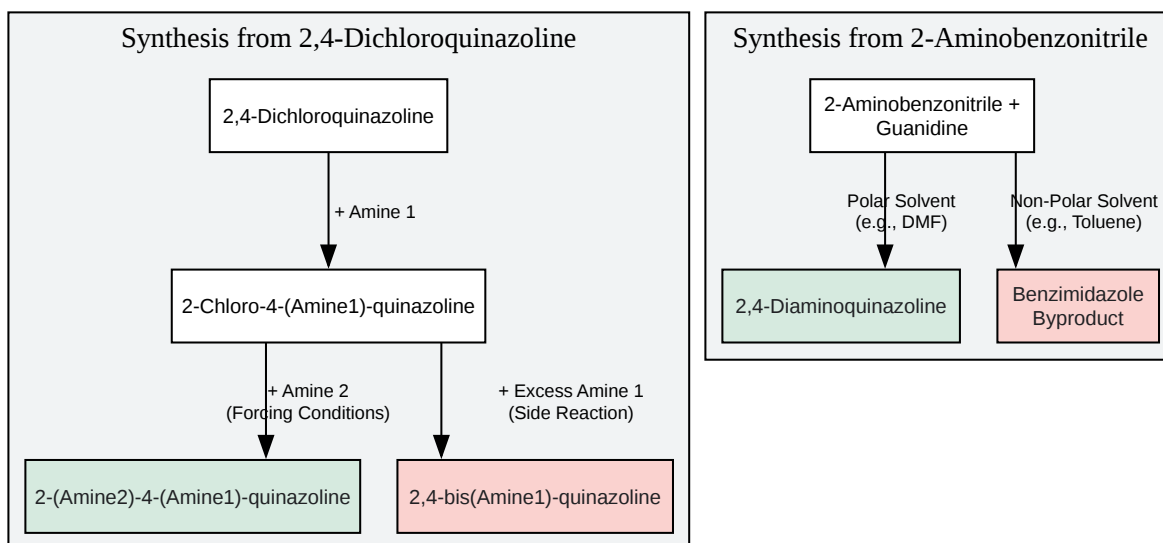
Synthesis from 2,4-Dichloroquinazoline

2,4-Dichloroquinazoline

+ Amine 1

2-Chloro-4-(Amine1)-quinazoline

+ Amine 2
(Forcing Conditions)

+ Excess Amine 1
(Side Reaction)

2-(Amine2)-4-(Amine1)-quinazoline

2,4-bis(Amine1)-quinazoline

Synthesis from 2-Aminobenzonitrile

2-Aminobenzonitrile + Guanidine

Polar Solvent
(e.g., DMF)

Non-Polar Solvent
(e.g., Toluene)

2,4-Diaminoquinazoline

Benzimidazole Byproduct